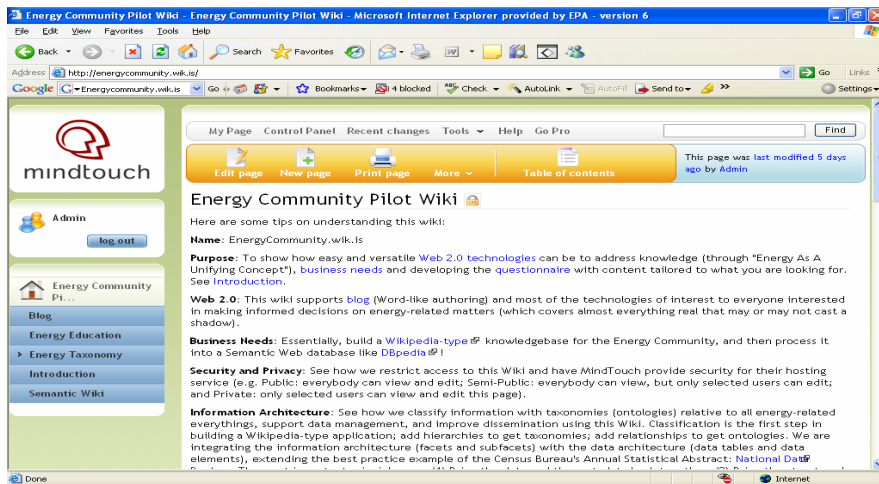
Energy Community Pilot Wiki - Energy Community Pilot Wiki - Microsoft Internet Explorer provided by EPA - version 6

File Edit View Favorites Tools Help

Back Search Favorites

Address http://energycommunity.wik.is/ Go Links

Google Energycommunity.wik.is Go Bookmarks 4 blocked Check AutoLink AutoFill Send to Settings

mindtouch

Admin

log out

Energy Community Pi...

Blog

Energy Education

Energy Taxonomy

Introduction

Semantic Wiki

My Page Control Panel Recent changes Tools Help Go Pro

Find

Edit page New page Print page More Table of contents

This page was last modified 5 days ago by Admin

Energy Community Pilot Wiki

Here are some tips on understanding this wiki:

Name: EnergyCommunity.wik.is

Purpose: To show how easy and versatile Web 2.0 technologies can be to address knowledge (through "Energy As A Unifying Concept"), business needs and developing the questionnaire with content tailored to what you are looking for. See Introduction.

Web 2.0: This wiki supports blog (Word-like authoring) and most of the technologies of interest to everyone interested in making informed decisions on energy-related matters (which covers almost everything real that may or may not cast a shadow).

Business Needs: Essentially, build a Wikipedia-type knowledgebase for the Energy Community, and then process it into a Semantic Web database like DBpedia!

Security and Privacy: See how we restrict access to this Wiki and have MindTouch provide security for their hosting service (e.g. Public: everybody can view and edit; Semi-Public: everybody can view, but only selected users can edit; and Private: only selected users can view and edit this page).

Information Architecture: See how we classify information with taxonomies (ontologies) relative to all energy-related everythings, support data management, and improve dissemination using this Wiki. Classification is the first step in building a Wikipedia-type application; add hierarchies to get taxonomies; add relationships to get ontologies. We are integrating the information architecture (facets and subfacets) with the data architecture (data tables and data elements), extending the best practice example of the Census Bureau's Annual Statistical Abstract: National Data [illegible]

Done Internet